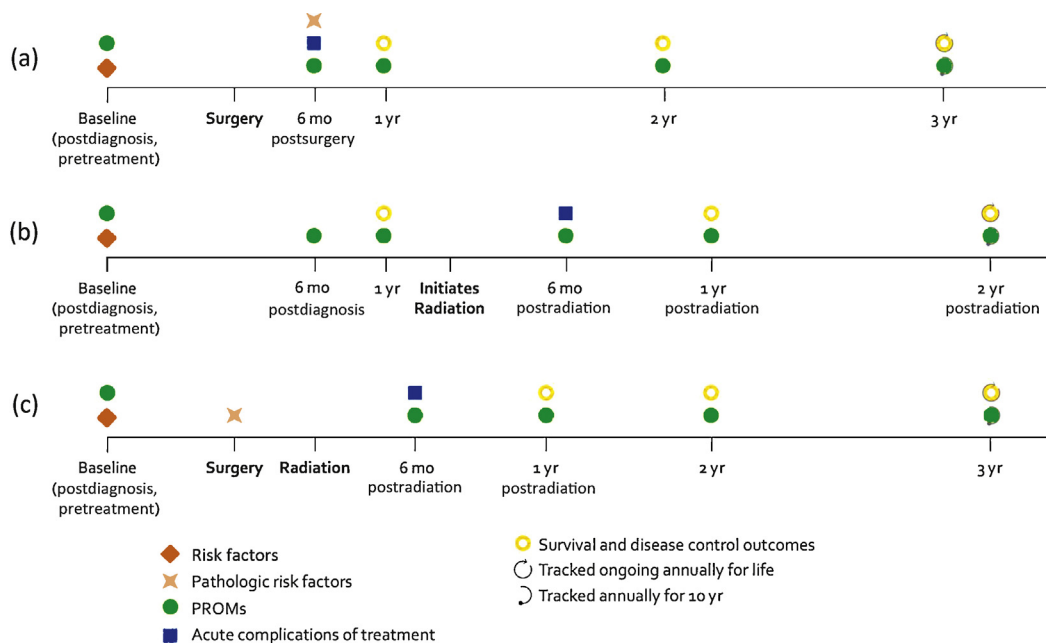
(a)

Baseline (postdiagnosis, pretreatment)

Surgery

6 mo postsurgery

1 yr

2 yr

3 yr

(b)

Baseline (postdiagnosis, pretreatment)

6 mo postdiagnosis

1 yr

Initiates Radiation

6 mo postradiation

1 yr postradiation

2 yr postradiation

(c)

Baseline (postdiagnosis, pretreatment)

Surgery

Radiation

6 mo postradiation

1 yr postradiation

2 yr

3 yr

Risk factors
Pathologic risk factors
PROMs
Acute complications of treatment

Survival and disease control outcomes
Tracked ongoing annually for life
Tracked annually for 10 yr